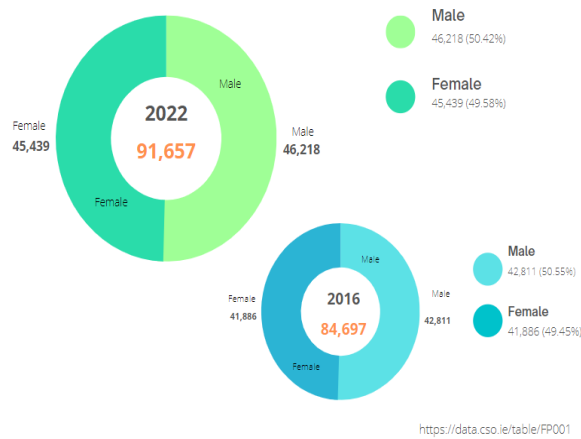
Male
46,218 (50.42%)

Female
45,439 (49.58%)

Female
45,439

Male

2022

91,657

Male
46,218

Female

Male
42,811 (50.55%)

Female
41,886 (49.45%)

Female
41,886

Male

2016

84,697

Male
42,811

Female

https://data.cso.ie/table/FP001